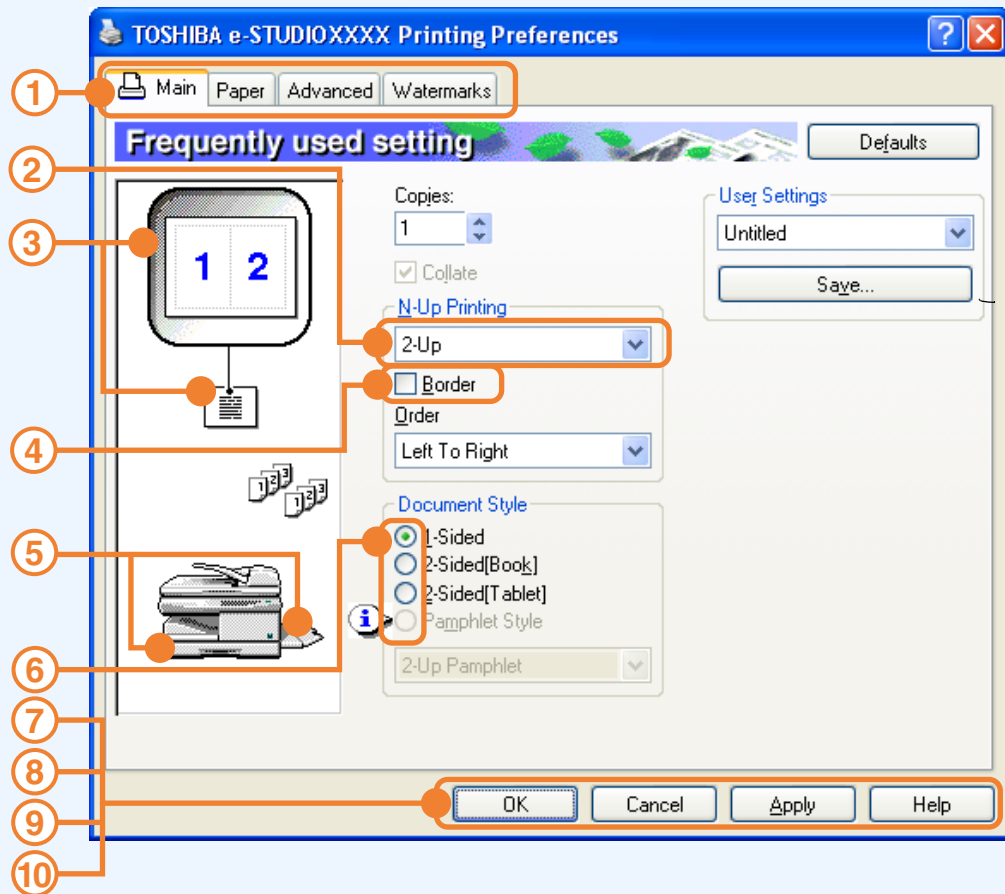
TOSHIBA e-STUDIOXXXX Printing Preferences

1
Main
Paper
Advanced
Watermarks

Frequently used setting
Defaults

2
3
1 2
Copies:
1
Collate

User Settings
Untitled
Save...

N-Up Printing
2-Up
Border
Order
Left To Right

4

Document Style
5
1-Sided
2-Sided[Book]
2-Sided[Tablet]
Pamphlet Style
6
2-Up Pamphlet

7
8
9
10
OK
Cancel
Apply
Help